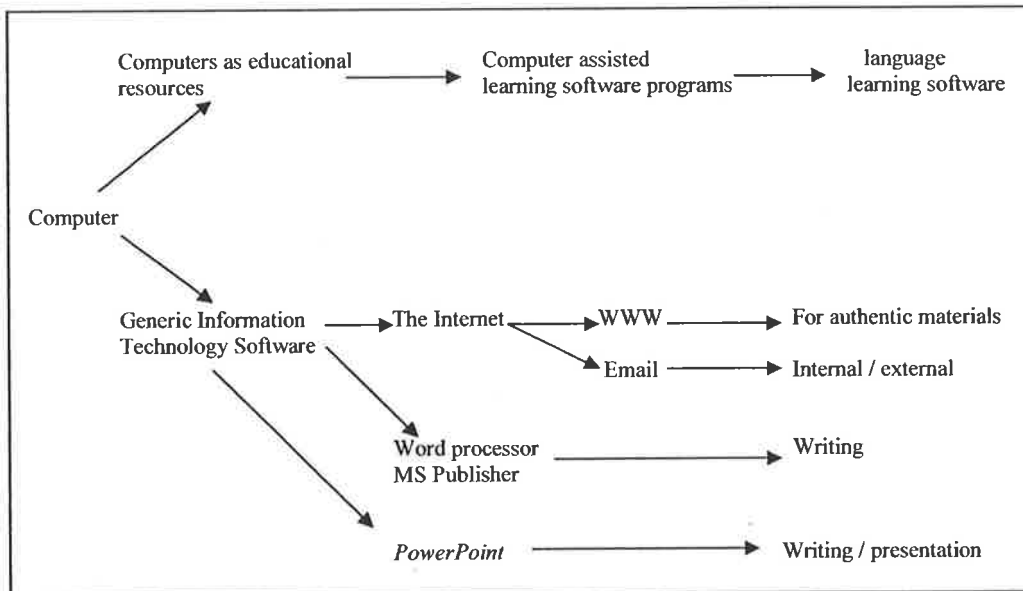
Computers as educational resources

Computer assisted learning software programs

language learning software

Computer

Generic Information Technology Software

The Internet

WWW

For authentic materials

Email

Internal / external

Word processor
MS Publisher

Writing

*PowerPoint*

Writing / presentation